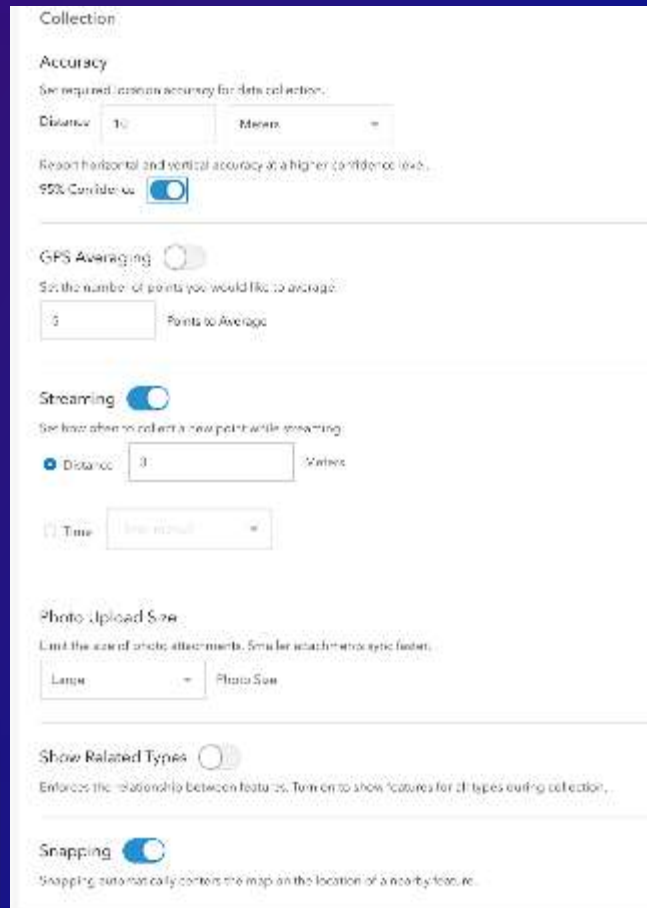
Collection

Accuracy

Set required location accuracy for data collection.

Distance 10 Meters

Report horizontal and vertical accuracy at a higher confidence level.

95% Confidence

GPS Averaging

Set the number of points you would like to average.

5 Points to Average

Streaming

Set how often to collect a new point while streaming.

Distance 3 Meters

Time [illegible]

Photo Upload Size

Limit the size of photo attachments. Smaller attachments sync faster.

Large Photo Size

Show Related Types

Enforces the relationship between features. Turn on to show features for all types during collection.

Snapping

Snapping automatically centers the map on the location of a nearby feature.